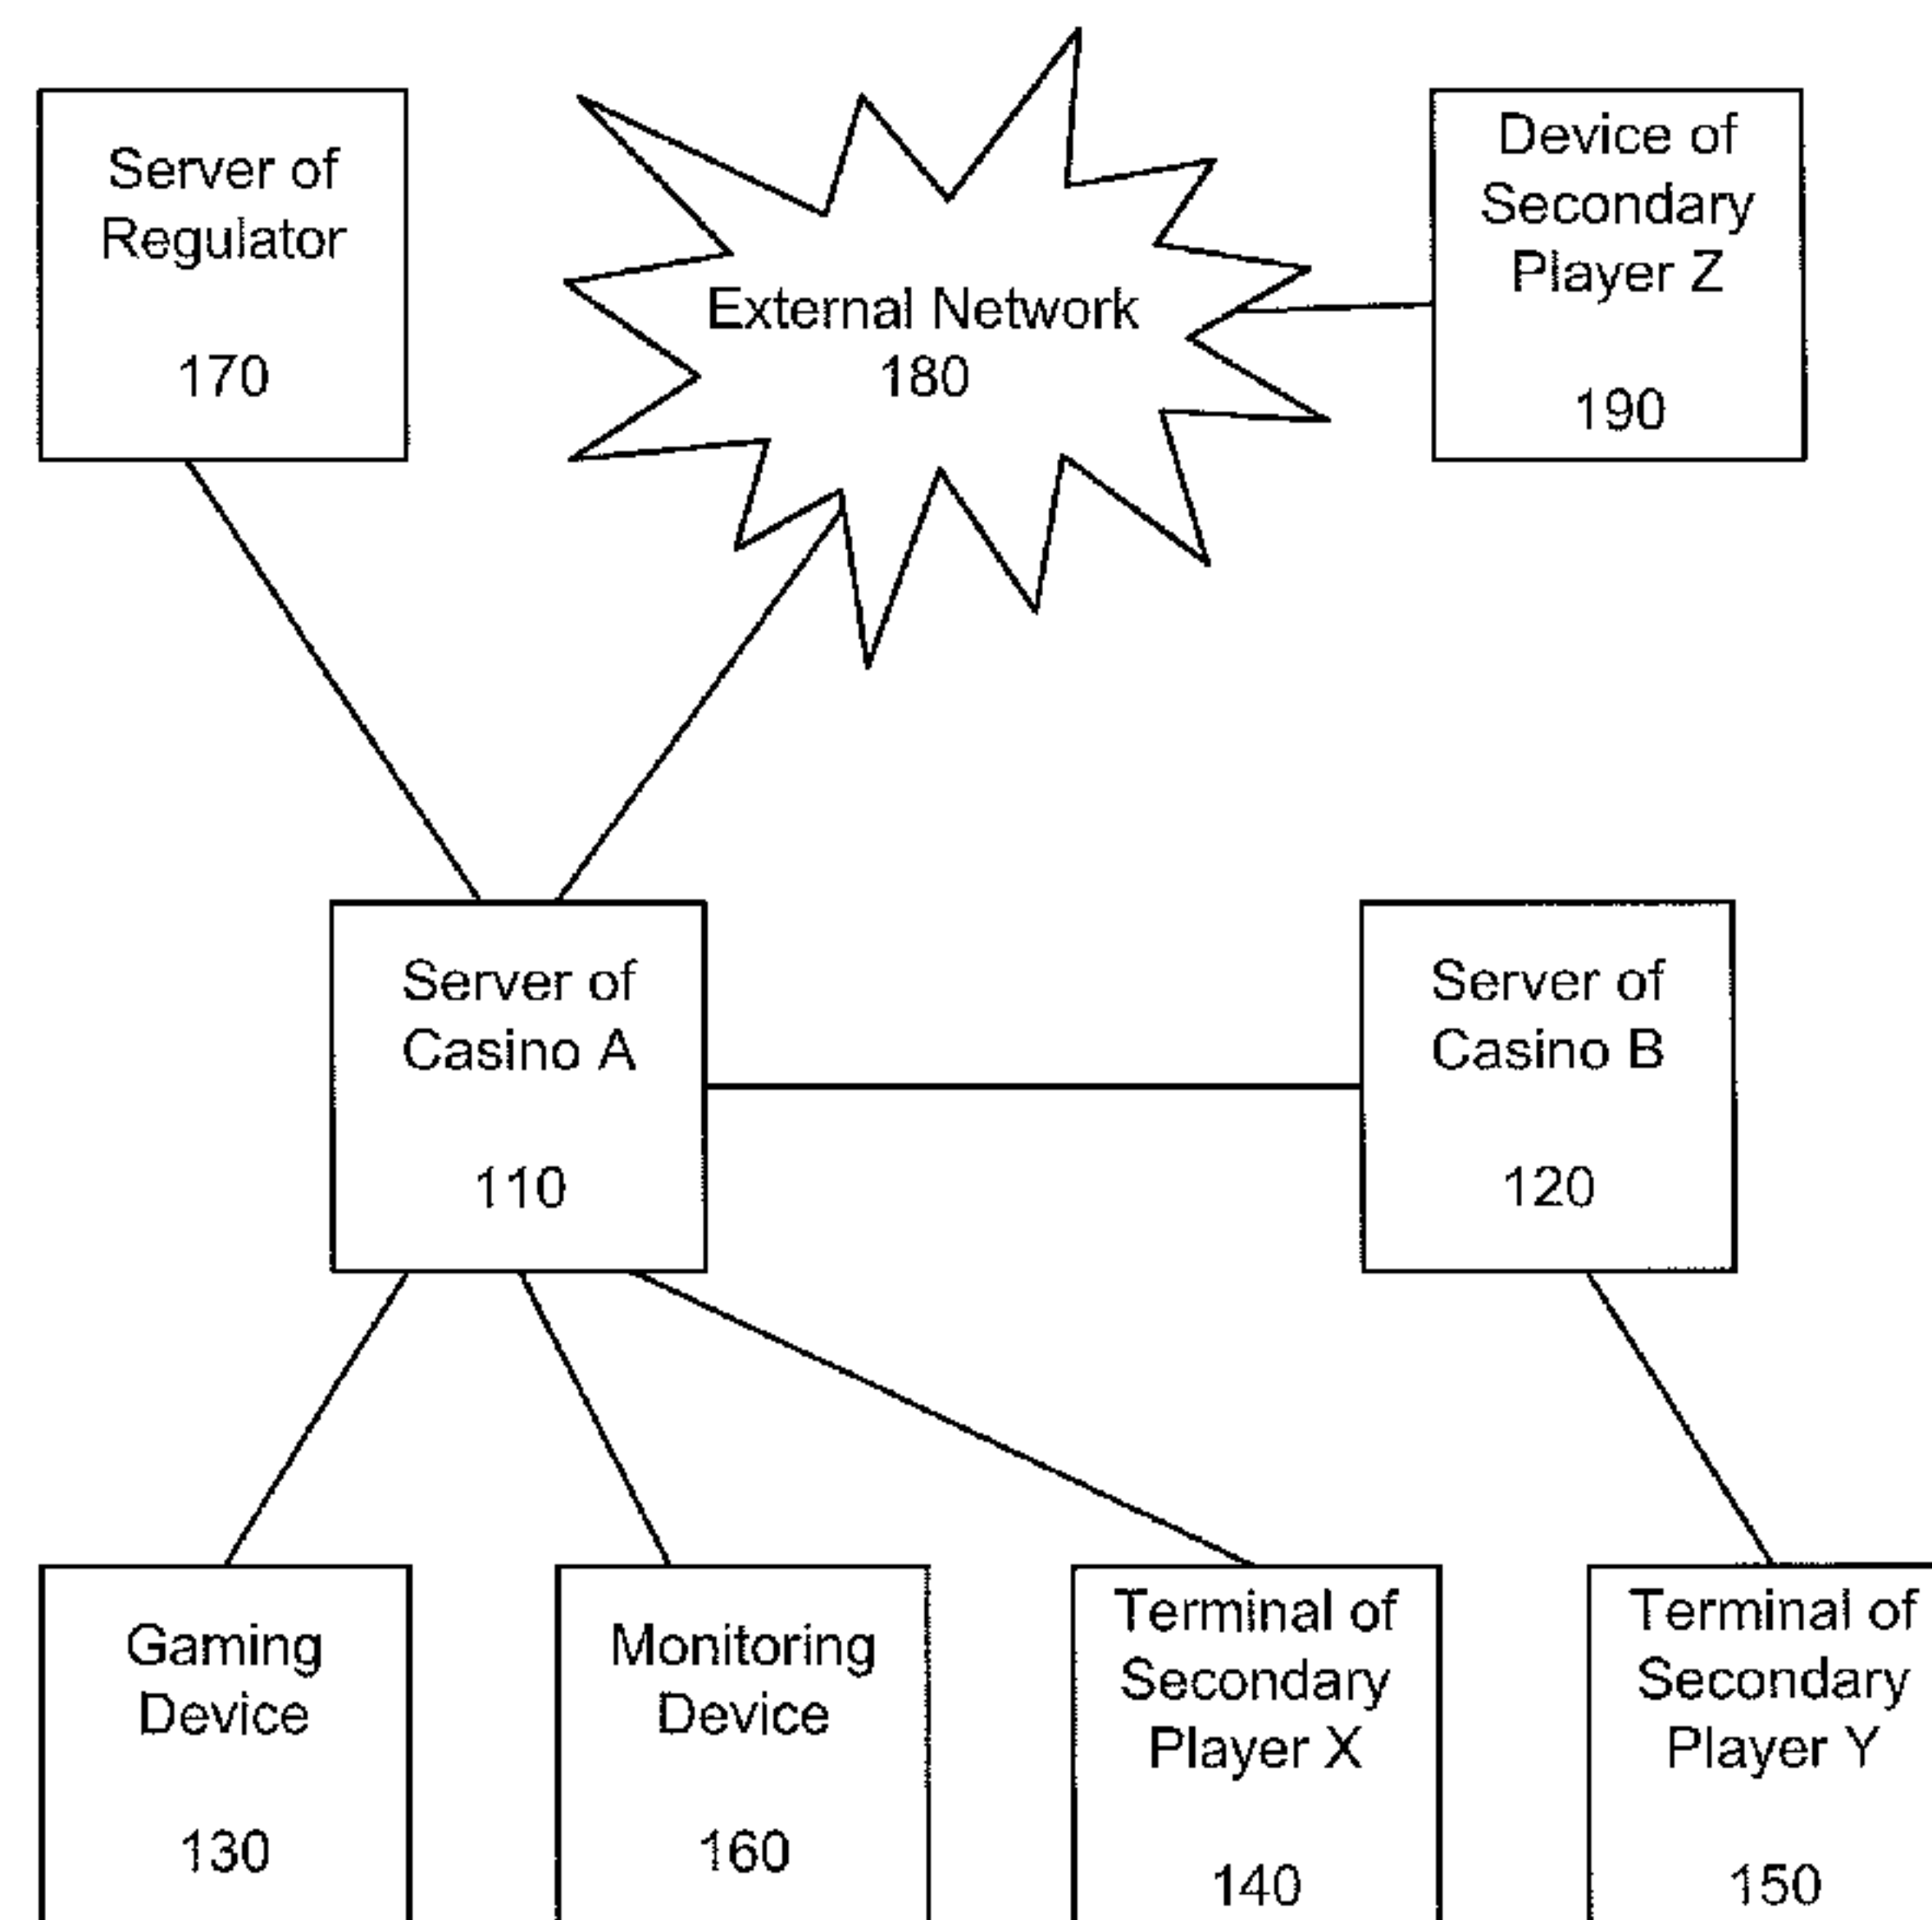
Server of Regulator

170

External Network
180

Device of Secondary Player Z

190

Server of Casino A

110

Server of Casino B

120

Gaming Device

130

Monitoring Device

160

Terminal of Secondary Player X

140

Terminal of Secondary Player Y

150